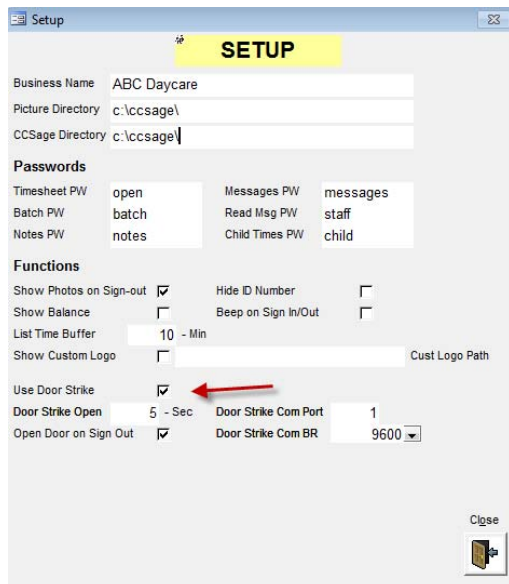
Setup

SETUP

Business Name ABC Daycare
Picture Directory c:\ccsage\
CCSage Directory c:\ccsage\

Passwords

Timesheet PW open
Messages PW messages
Batch PW batch
Read Msg PW staff
Notes PW notes
Child Times PW child

Functions

Show Photos on Sign-out
Hide ID Number
Show Balance
Beep on Sign In/Out
List Time Buffer 10 - Min
Show Custom Logo
Cust Logo Path

Use Door Strike
Door Strike Open 5 - Sec
Door Strike Com Port 1
Open Door on Sign Out
Door Strike Com BR 9600

Close